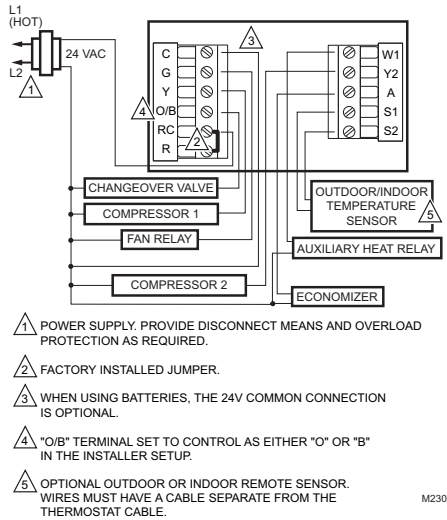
L1 (HOT)

L2

24 VAC

1

C
G
Y
O/B
RC
R

4

2

3

W1
Y2
A
S1
S2

CHANGEOVER VALVE

COMPRESSOR 1

FAN RELAY

COMPRESSOR 2

OUTDOOR/INDOOR TEMPERATURE SENSOR

5

AUXILIARY HEAT RELAY

ECONOMIZER

1 POWER SUPPLY. PROVIDE DISCONNECT MEANS AND OVERLOAD PROTECTION AS REQUIRED.

2 FACTORY INSTALLED JUMPER.

3 WHEN USING BATTERIES, THE 24V COMMON CONNECTION IS OPTIONAL.

4 "O/B" TERMINAL SET TO CONTROL AS EITHER "O" OR "B" IN THE INSTALLER SETUP.

5 OPTIONAL OUTDOOR OR INDOOR REMOTE SENSOR. WIRES MUST HAVE A CABLE SEPARATE FROM THE THERMOSTAT CABLE.

M230